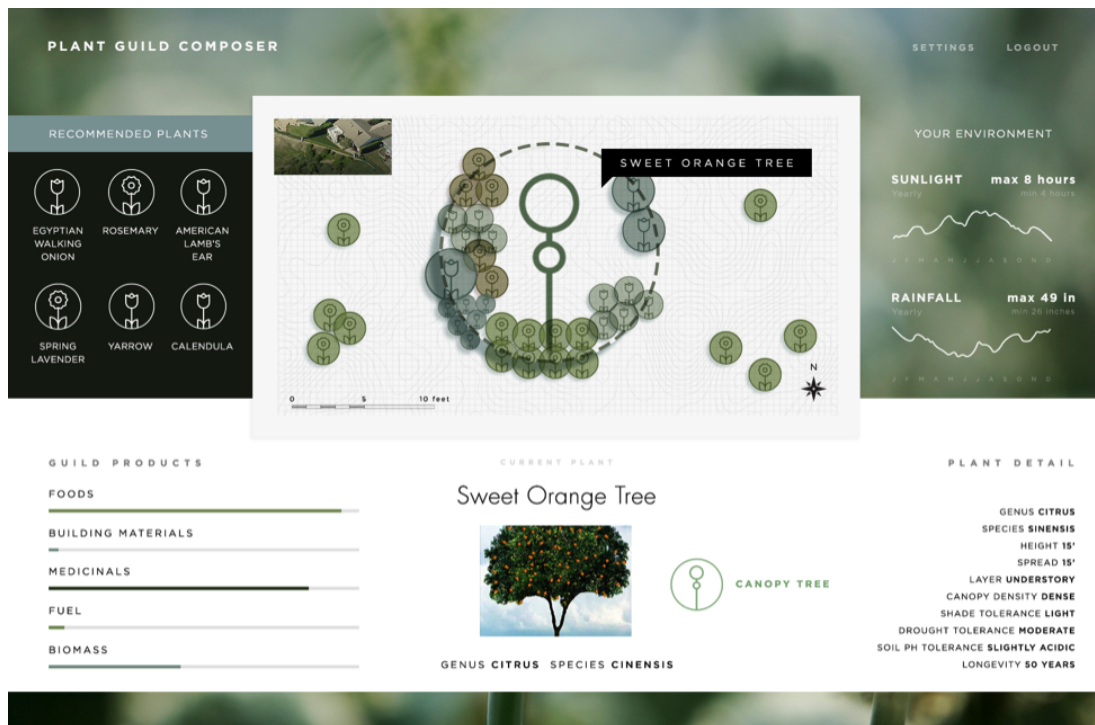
PLANT GUILD COMPOSER

SETTINGS LOGOUT

RECOMMENDED PLANTS

EGYPTIAN WALKING ONION

ROSEMARY

AMERICAN LAMB'S EAR

SPRING LAVENDER

YARROW

CALENDULA

SWEET ORANGE TREE

N

0 5 10 feet

YOUR ENVIRONMENT

SUNLIGHT max 8 hours
Yearly min 4 hours

J F M A M J J A S O N D

RAINFALL max 49 in
Yearly min 26 inches

J F M A M J J A S O N D

GUILD PRODUCTS

FOODS

BUILDING MATERIALS

MEDICINALS

FUEL

BIOMASS

CURRENT PLANT

Sweet Orange Tree

CANOPY TREE

GENUS CITRUS SPECIES CINENSIS

PLANT DETAIL

GENUS CITRUS
SPECIES SINENSIS
HEIGHT 15'
SPREAD 15'
LAYER UNDERSTORY
CANOPY DENSITY DENSE
SHADE TOLERANCE LIGHT
DROUGHT TOLERANCE MODERATE
SOIL PH TOLERANCE SLIGHTLY ACIDIC
LONGEVITY 50 YEARS